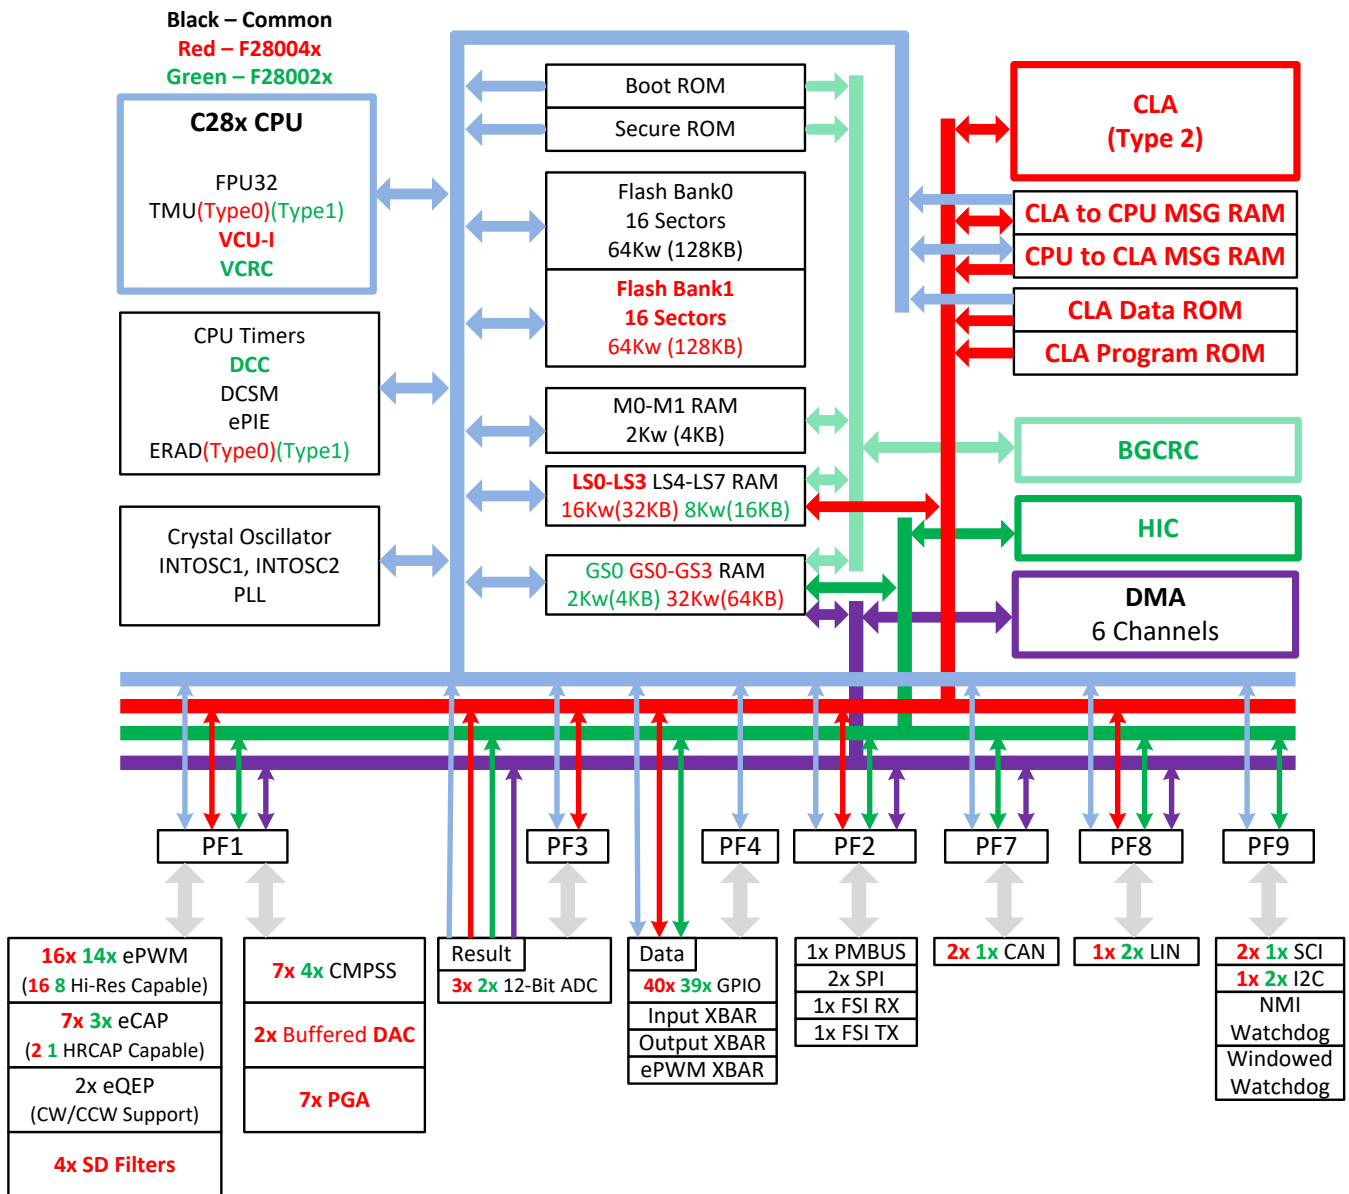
Black – Common
Red – F28004x
Green – F28002x

C28x CPU

FPU32
TMU(Type0)(Type1)
VCU-I
VCRC

CPU Timers
DCC
DCSM
ePIE
ERAD(Type0)(Type1)

Crystal Oscillator
INTOSC1, INTOSC2
PLL

Boot ROM

Secure ROM

Flash Bank0
16 Sectors
64Kw (128KB)

Flash Bank1
16 Sectors
64Kw (128KB)

M0-M1 RAM
2Kw (4KB)

LS0-LS3 LS4-LS7 RAM
16Kw(32KB) 8Kw(16KB)

GS0 GS0-GS3 RAM
2Kw(4KB) 32Kw(64KB)

CLA
(Type 2)

CLA to CPU MSG RAM

CPU to CLA MSG RAM

CLA Data ROM

CLA Program ROM

BGCRC

HIC

DMA
6 Channels

PF1

PF3

PF4

PF2

PF7

PF8

PF9

16x 14x ePWM
(16 8 Hi-Res Capable)

7x 3x eCAP
(2 1 HRCAP Capable)

2x eQEP
(CW/CCW Support)

4x SD Filters

7x 4x CMPSS

2x Buffered DAC

7x PGA

Result

3x 2x 12-Bit ADC

Data

40x 39x GPIO

Input XBAR

Output XBAR

ePWM XBAR

1x PMBUS

2x SPI

1x FSI RX

1x FSI TX

2x 1x CAN

1x 2x LIN

2x 1x SCI

1x 2x I2C

NMI
Watchdog

Windowed
Watchdog